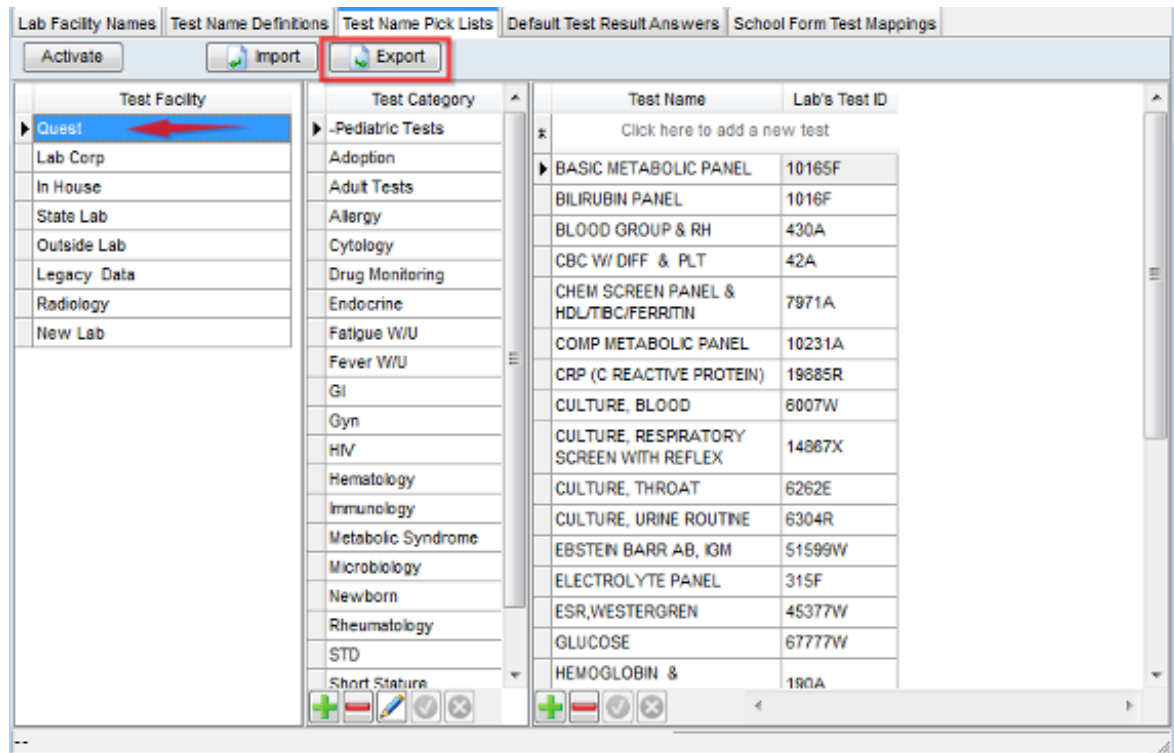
Lab Facility Names | Test Name Definitions | Test Name Pick Lists | Default Test Result Answers | School Form Test Mappings

Activate
Import
Export

| Test Facility |
|---|
| Quest |
| Lab Corp |
| In House |
| State Lab |
| Outside Lab |
| Legacy Data |
| Radiology |
| New Lab |

| Test Category |
|---|
| -Pediatric Tests |
| Adoption |
| Adult Tests |
| Allergy |
| Cytology |
| Drug Monitoring |
| Endocrine |
| Fatigue W/U |
| Fever W/U |
| GI |
| Gyn |
| HIV |
| Hematology |
| Immunology |
| Metabolic Syndrome |
| Microbiology |
| Newborn |
| Rheumatology |
| STD |
| Short Stature |

| Test Name | Lab's Test ID |
|---|---|
| Click here to add a new test | |
| BASIC METABOLIC PANEL | 10165F |
| BILIRUBIN PANEL | 1016F |
| BLOOD GROUP & RH | 430A |
| CBC W/ DIFF & PLT | 42A |
| CHEM SCREEN PANEL & HDL/TIBC/FERRITIN | 7971A |
| COMP METABOLIC PANEL | 10231A |
| CRP (C REACTIVE PROTEIN) | 19885R |
| CULTURE, BLOOD | 6007W |
| CULTURE, RESPIRATORY SCREEN WITH REFLEX | 14867X |
| CULTURE, THROAT | 6262E |
| CULTURE, URINE ROUTINE | 6304R |
| EBSTEIN BARR AB, IGM | 51599W |
| ELECTROLYTE PANEL | 315F |
| ESR,WESTERGREN | 45377W |
| GLUCOSE | 67777W |
| HEMOGLOBIN & | 190A |

--